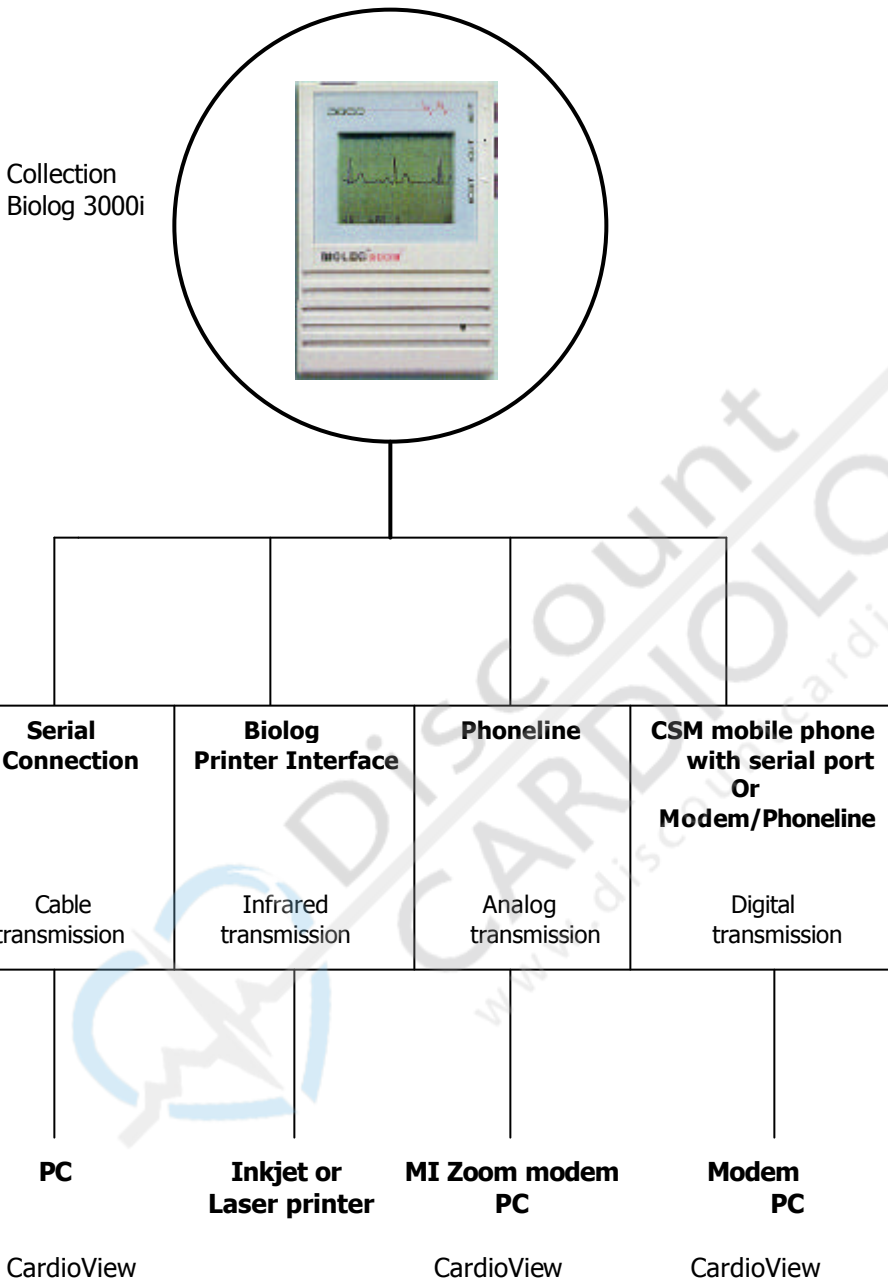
Collection
Biolog 3000i

BIOLOG ZOOM

| Serial Connection | Biolog Printer Interface | Phoneline | CSM mobile phone with serial port Or Modem/Phoneline |
|---|---|---|---|
| Cable transmission | Infrared transmission | Analog transmission | Digital transmission |

PC

CardioView

Inkjet or Laser printer

MI Zoom modem PC

CardioView

Modem PC

CardioView

Discount CARDIOLOGY www.discountcardiology